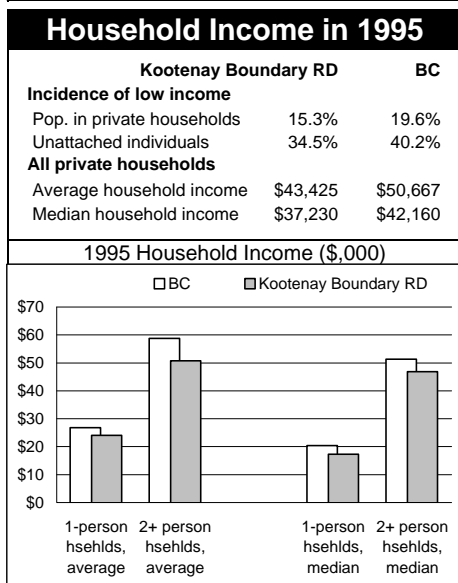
Household Income in 1995

| | Kootenay Boundary RD | BC |
|---|---|---|
| **Incidence of low income** | | |
| Pop. in private households | 15.3% | 19.6% |
| Unattached individuals | 34.5% | 40.2% |
| **All private households** | | |
| Average household income | \$43,425 | \$50,667 |
| Median household income | \$37,230 | \$42,160 |

1995 Household Income (\$,000)

BC Kootenay Boundary RD

\$70
\$60
\$50
\$40
\$30
\$20
\$10
\$0

1-person hsehlds, average
2+ person hsehlds, average
1-person hsehlds, median
2+ person hsehlds, median